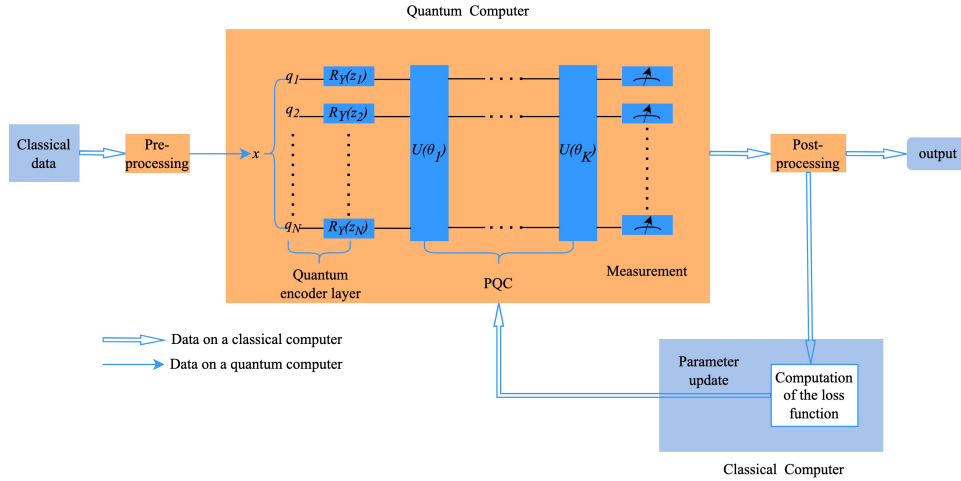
Quantum Computer

Classical data

Pre-processing

$x$

$q_1$

$q_2$

$q_N$

$R_Y(z_1)$

$R_Y(z_2)$

$R_Y(z_N)$

$U(\theta_1)$

$U(\theta_K)$

Quantum encoder layer

PQC

Measurement

Post-processing

output

Data on a classical computer

Data on a quantum computer

Parameter update

Computation of the loss function

Classical Computer